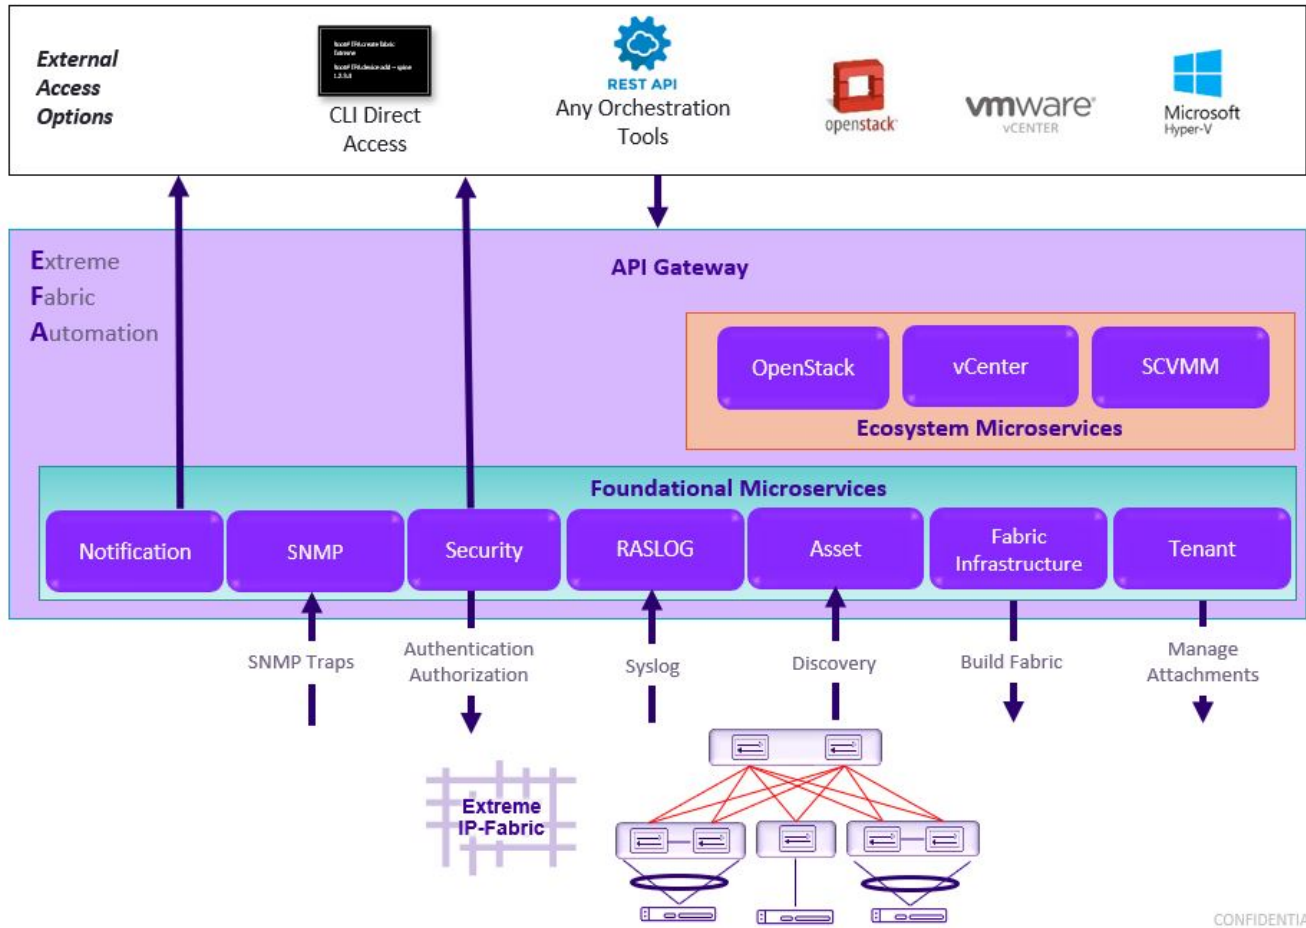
External Access Options

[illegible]

CLI Direct Access

REST API
Any Orchestration Tools

openstack

vmware
vCENTER

Microsoft
Hyper-V

Extreme
Fabric
Automation

API Gateway

OpenStack

vCenter

SCVMM

Ecosystem Microservices

Foundational Microservices

Notification

SNMP

Security

RASLOG

Asset

Fabric Infrastructure

Tenant

SNMP Traps

Authentication Authorization

Syslog

Discovery

Build Fabric

Manage Attachments

Extreme IP-Fabric

CONFIDENTIA